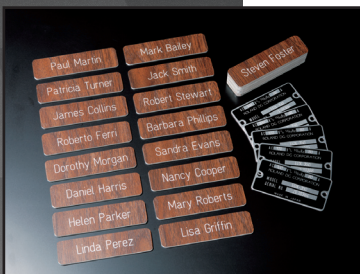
Paul Martin
Patricia Turner
James Collins
Roberto Ferri
Dorothy Morgan
Daniel Harris
Helen Parker
Linda Perez

Mark Bailey
Jack Smith
Robert Stewart
Barbara Phillips
Sandra Evans
Nancy Cooper
Mary Roberts
Lisa Griffin

Steven Foster

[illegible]